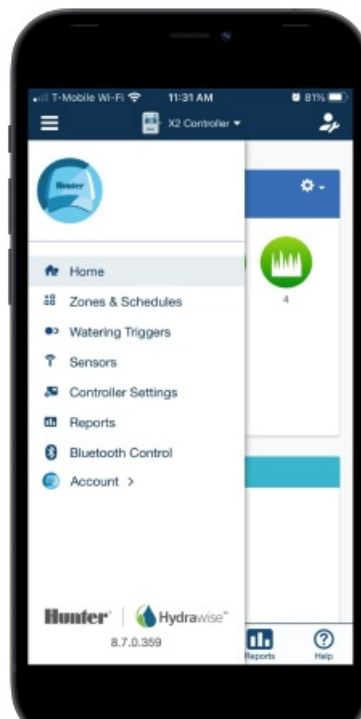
T-Mobile Wi-Fi 11:31 AM 81%

X2 Controller

Hunter

Home

Zones & Schedules

Watering Triggers

Sensors

Controller Settings

Reports

Bluetooth Control

Account >

4

Hunter | Hydrawise™

8.7.0.359

Reports

Help